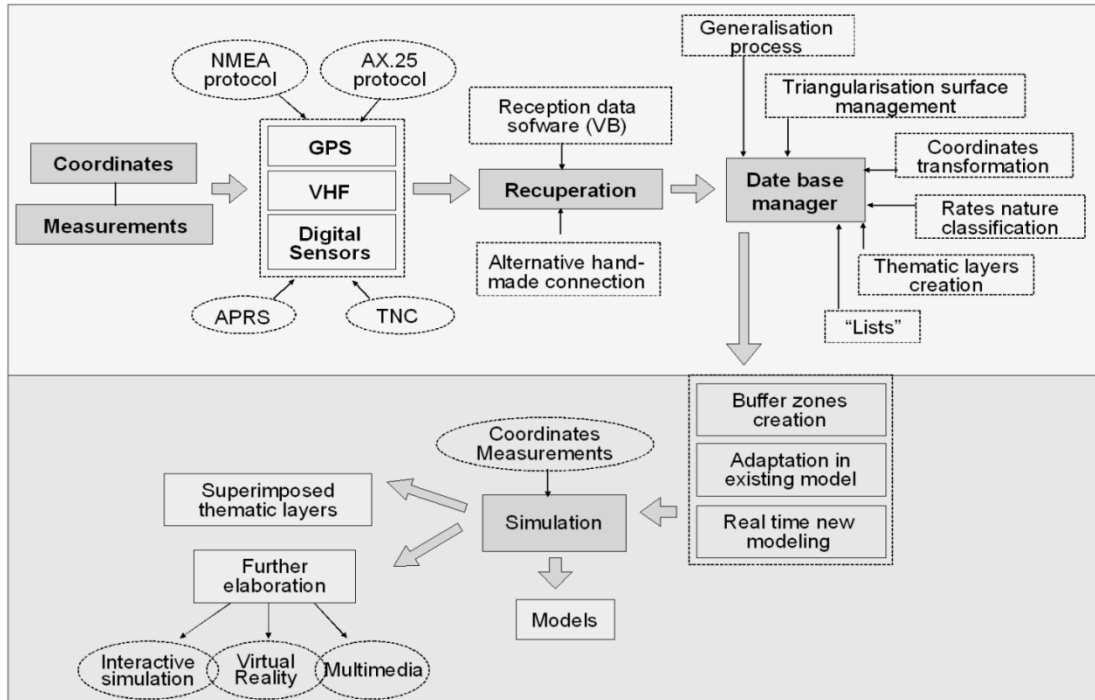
NMEA protocol

AX.25 protocol

Coordinates

Measurements

GPS

VHF

Digital Sensors

APRS

TNC

Reception data sofware (VB)

Recuperation

Alternative hand-made connection

Generalisation process

Triangularisation surface management

Coordinates transformation

Date base manager

Rates nature classification

Thematic layers creation

"Lists"

Buffer zones creation

Adaptation in existing model

Real time new modeling

Coordinates Measurements

Superimposed thematic layers

Simulation

Further elaboration

Models

Interactive simulation

Virtual Reality

Multimedia